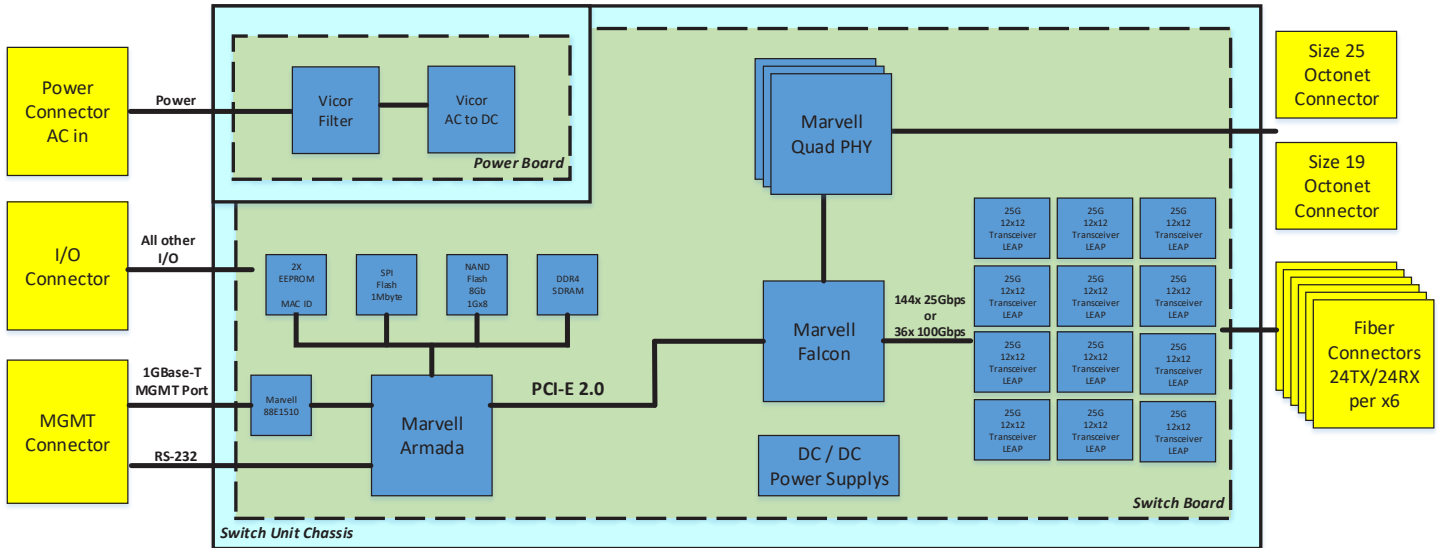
Power Connector AC in

Power

Vicor Filter

Vicor AC to DC

Power Board

Marvell Quad PHY

Size 25 Octonet Connector

Size 19 Octonet Connector

I/O Connector

All other I/O

2X EEPROM MAC ID

SPI Flash 1Mbyte

NAND Flash 8Gb 1Gx8

DDR4 SDRAM

Marvell Falcon

144x 25Gbps or 36x 100Gbps

25G 12x12 Transceiver LEAP

25G 12x12 Transceiver LEAP

25G 12x12 Transceiver LEAP

25G 12x12 Transceiver LEAP

25G 12x12 Transceiver LEAP

25G 12x12 Transceiver LEAP

25G 12x12 Transceiver LEAP

25G 12x12 Transceiver LEAP

25G 12x12 Transceiver LEAP

25G 12x12 Transceiver LEAP

25G 12x12 Transceiver LEAP

25G 12x12 Transceiver LEAP

Fiber Connectors 24TX/24RX per x6

MGMT Connector

1GBase-T MGMT Port

Marvell 88E1510

Marvell Armada

PCI-E 2.0

RS-232

DC / DC Power Supplys

Switch Board

Switch Unit Chassis